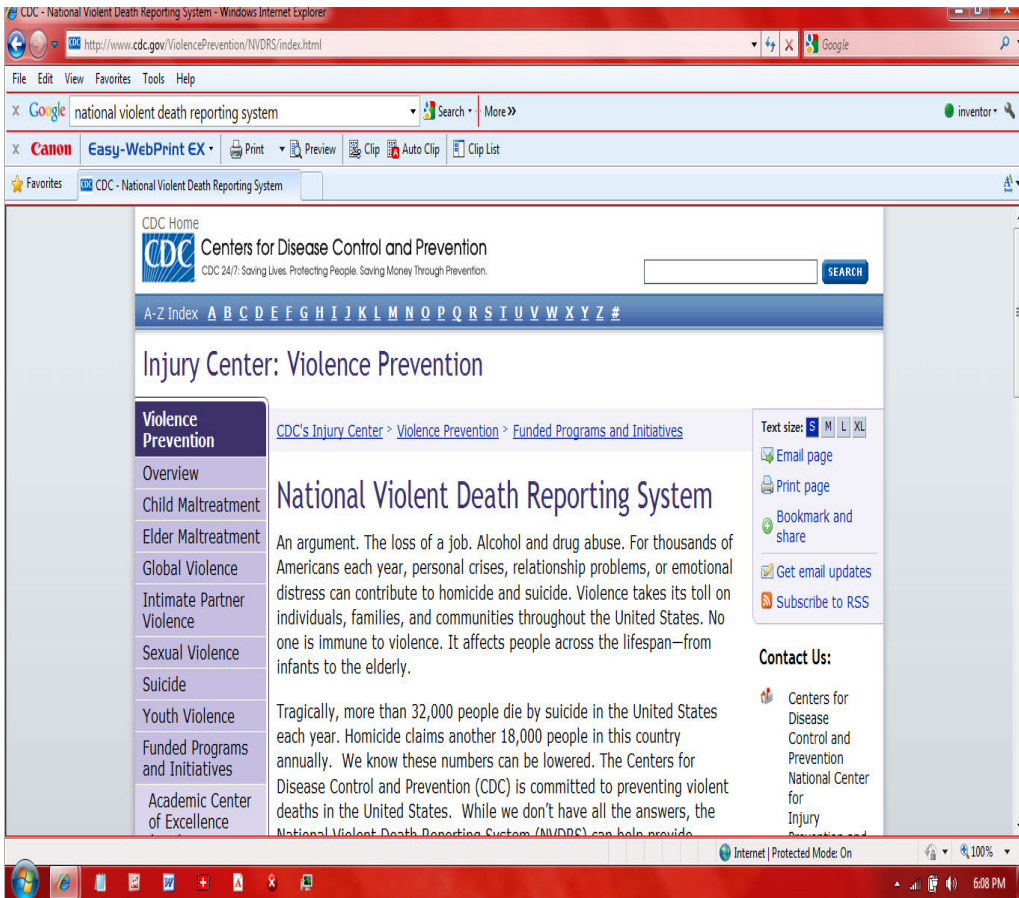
CDC - National Violent Death Reporting System - Windows Internet Explorer

http://www.cdc.gov/ViolencePrevention/NVDRS/index.html

Google

File Edit View Favorites Tools Help

x Google national violent death reporting system Search More »

inventor

x Canon Easy-WebPrint EX Print Preview Clip Auto Clip Clip List

Favorites CDC - National Violent Death Reporting System

CDC Home

CDC Centers for Disease Control and Prevention

CDC 24/7: Saving Lives. Protecting People. Saving Money Through Prevention.

SEARCH

A-Z Index A B C D E F G H I J K L M N O P Q R S T U V W X Y Z #

Injury Center: Violence Prevention

Violence Prevention

Overview

Child Maltreatment

Elder Maltreatment

Global Violence

Intimate Partner Violence

Sexual Violence

Suicide

Youth Violence

Funded Programs and Initiatives

Academic Center of Excellence

CDC's Injury Center > Violence Prevention > Funded Programs and Initiatives

National Violent Death Reporting System

An argument. The loss of a job. Alcohol and drug abuse. For thousands of Americans each year, personal crises, relationship problems, or emotional distress can contribute to homicide and suicide. Violence takes its toll on individuals, families, and communities throughout the United States. No one is immune to violence. It affects people across the lifespan—from infants to the elderly.

Tragically, more than 32,000 people die by suicide in the United States each year. Homicide claims another 18,000 people in this country annually. We know these numbers can be lowered. The Centers for Disease Control and Prevention (CDC) is committed to preventing violent deaths in the United States. While we don't have all the answers, the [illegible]

Text size: S M L XL

Email page

Print page

Bookmark and share

Get email updates

Subscribe to RSS

Contact Us:

Centers for Disease Control and Prevention National Center for Injury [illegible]

Internet | Protected Mode: On

100%

6:08 PM